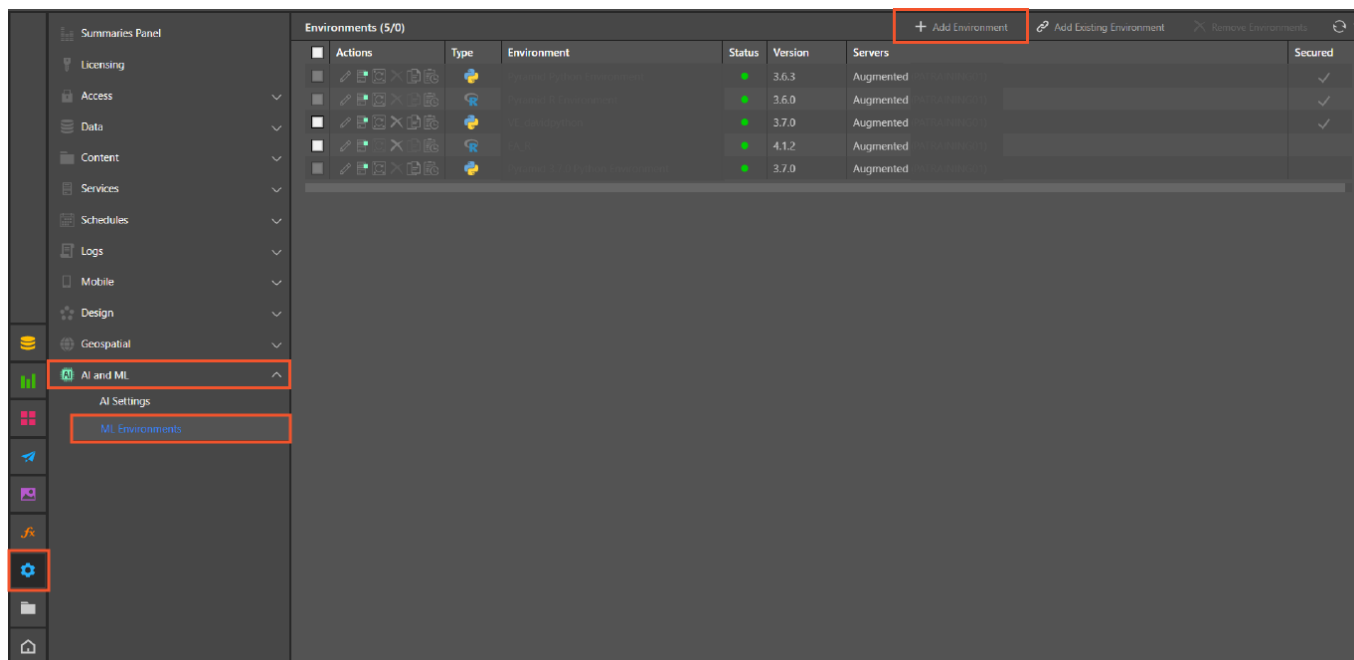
Summaries Panel
Licensing
Access
Data
Content
Services
Schedules
Logs
Mobile
Design
Geospatial
AI and ML
AI Settings
ML Environments

Environments (5/0)
+ Add Environment
Add Existing Environment
Remove Environments

| Actions | Type | Environment | Status | Version | Servers | Secured |
|---|---|---|---|---|---|---|
| | | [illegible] | | 3.6.3 | Augmented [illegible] | ✓ |
| | | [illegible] | | 3.6.0 | Augmented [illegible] | ✓ |
| | | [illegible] | | 3.7.0 | Augmented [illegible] | ✓ |
| | | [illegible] | | 4.1.2 | Augmented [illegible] | |
| | | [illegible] | | 3.7.0 | Augmented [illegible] | |